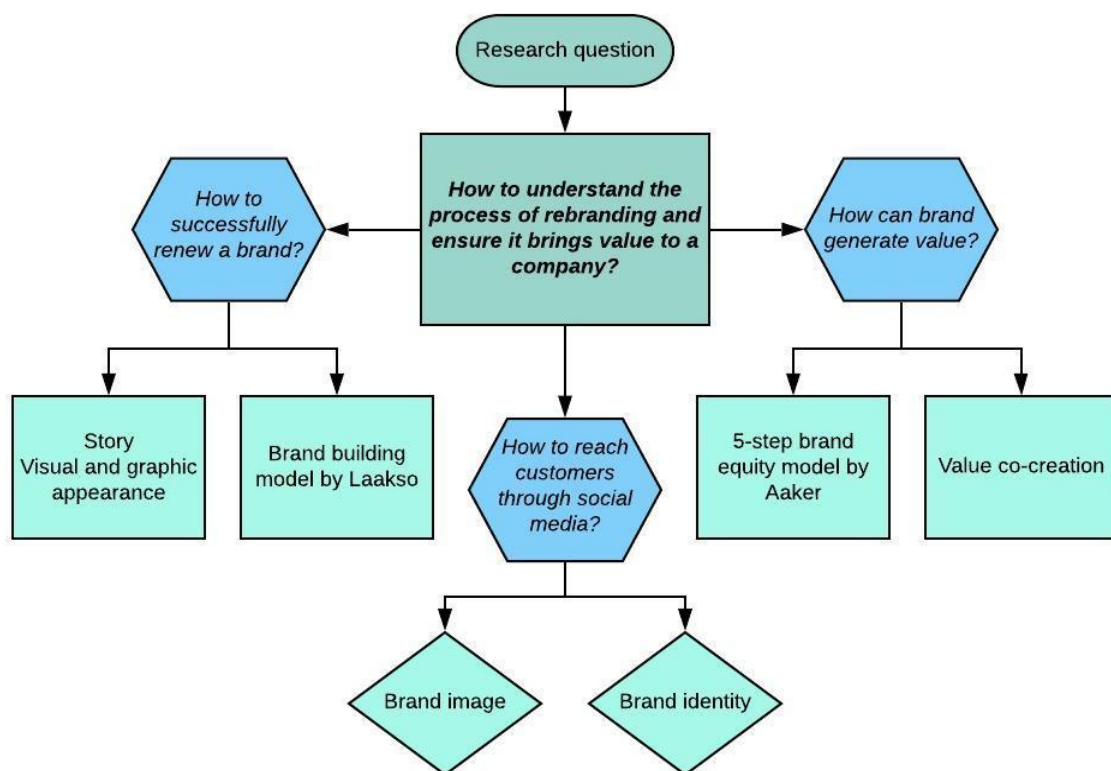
Research question

How to understand the process of rebranding and ensure it brings value to a company?

How to successfully renew a brand?

How can brand generate value?

Story
Visual and graphic appearance

Brand building model by Laakso

How to reach customers through social media?

5-step brand equity model by Aaker

Value co-creation

Brand image

Brand identity